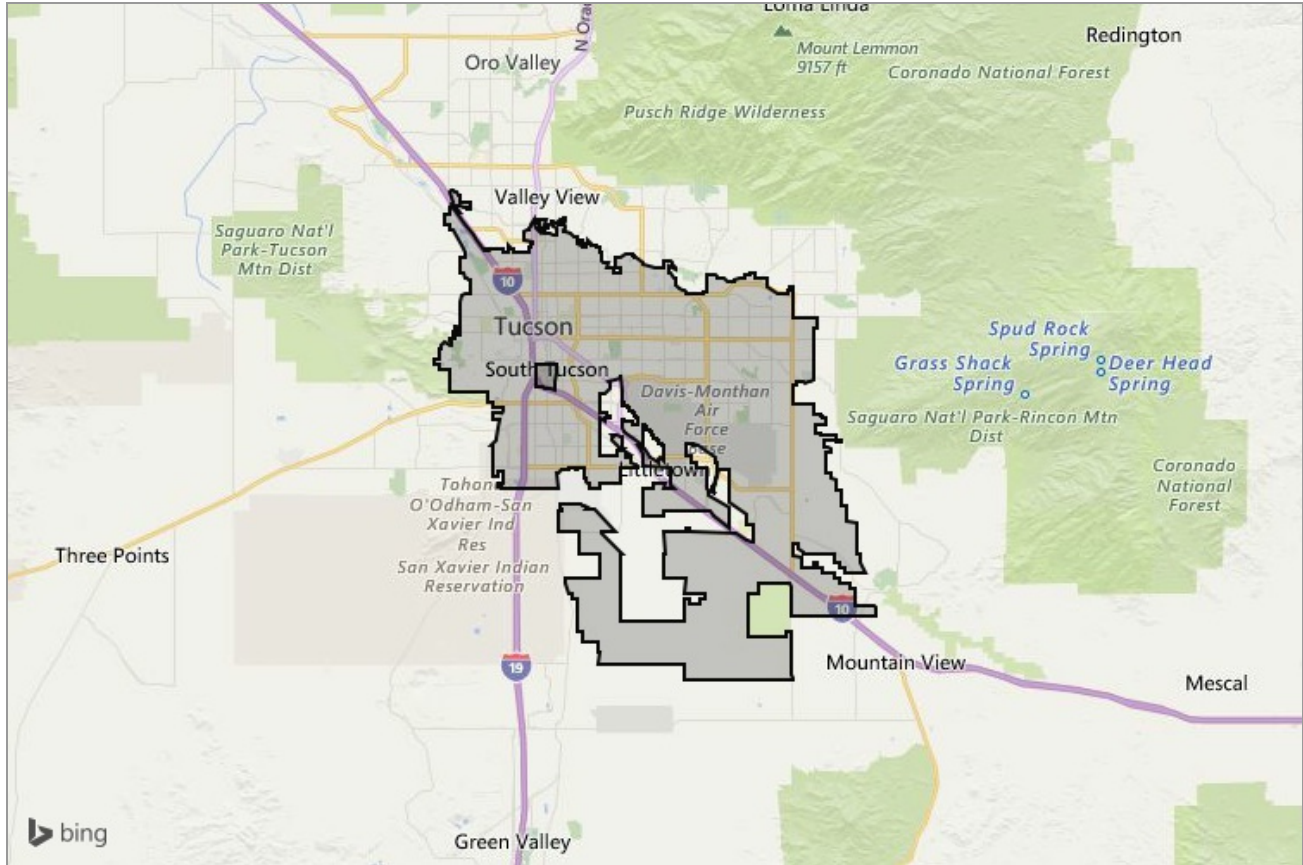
Loma Linda
N Ora
Mount Lemmon
9157 ft
Redington
Oro Valley
Coronado National Forest
Pusch Ridge Wilderness
Valley View
Saguaro Nat'l Park-Tucson Mtn Dist
10
Tucson
Spud Rock Spring
Grass Shack Spring
Deer Head Spring
South Tucson
Davis-Monthan Air Force Base
Saguaro Nat'l Park-Rincon Mtn Dist
Littletown
Coronado National Forest
Tohono O'Odham-San Xavier Ind Res
San Xavier Indian Reservation
Three Points
10
19
Mountain View
Mescal
bing
Green Valley